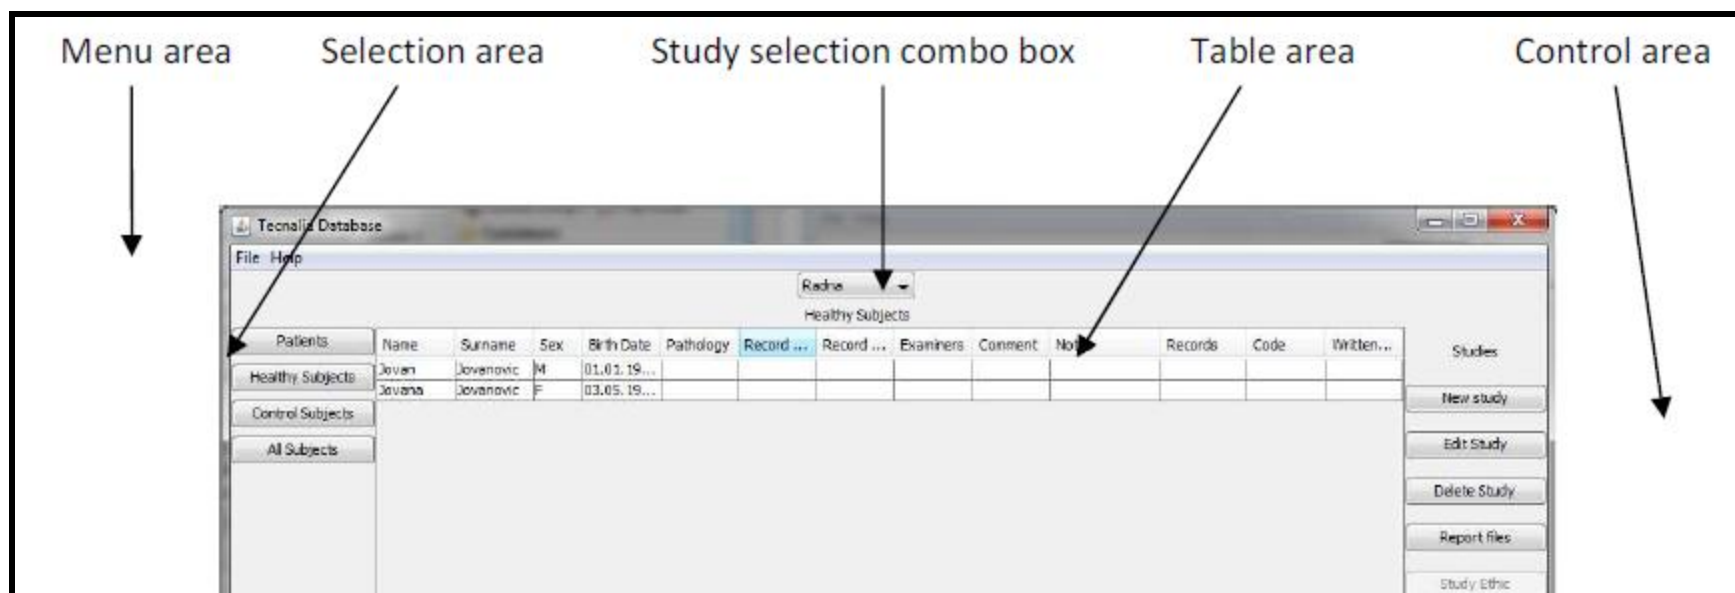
Menu area Selection area Study selection combo box Table area Control area

Tecnalia Database

File Help

Radna

Healthy Subjects

Patients

Healthy Subjects

Control Subjects

All Subjects

| Name | Surname | Sex | Birth Date | Pathology | Record ... | Record ... | Examiners | Comment | Not | Records | Code | Written... |
|---|---|---|---|---|---|---|---|---|---|---|---|---|
| Jovan | Jovanovic | M | 01.01.19... | | | | | | | | | |
| Jovana | Jovanovic | F | 03.05.19... | | | | | | | | | |

Studies

New study

Edit Study

Delete Study

Report files

Study Ethic